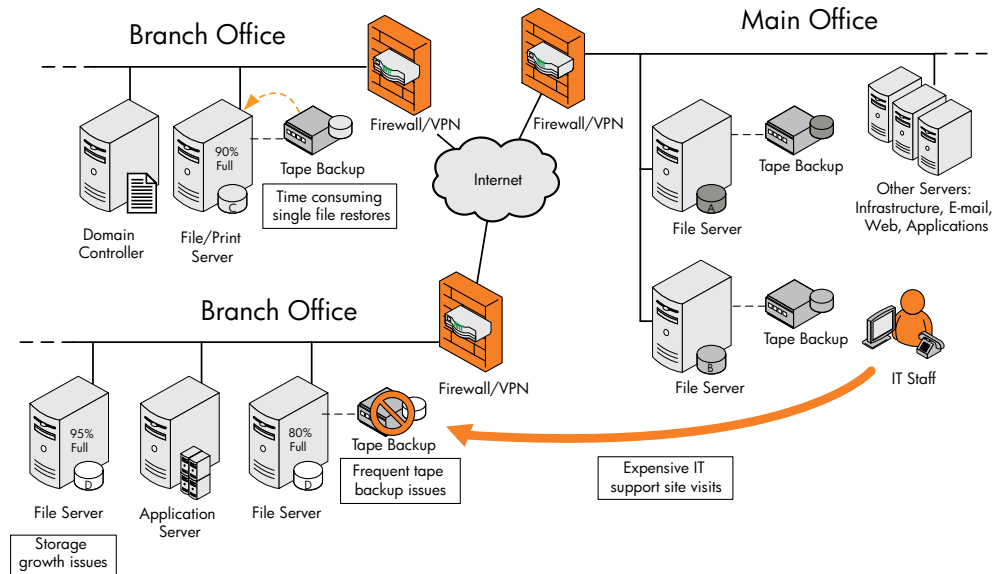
Branch Office

Firewall/VPN

Firewall/VPN

Main Office

90% Full

C

Tape Backup

Time consuming single file restores

Internet

Tape Backup

A

File Server

Other Servers: Infrastructure, E-mail, Web, Applications

Domain Controller

File/Print Server

Branch Office

Tape Backup

B

File Server

IT Staff

Firewall/VPN

95% Full

D

80% Full

D

Tape Backup

Frequent tape backup issues

Expensive IT support site visits

File Server

Application Server

File Server

Storage growth issues